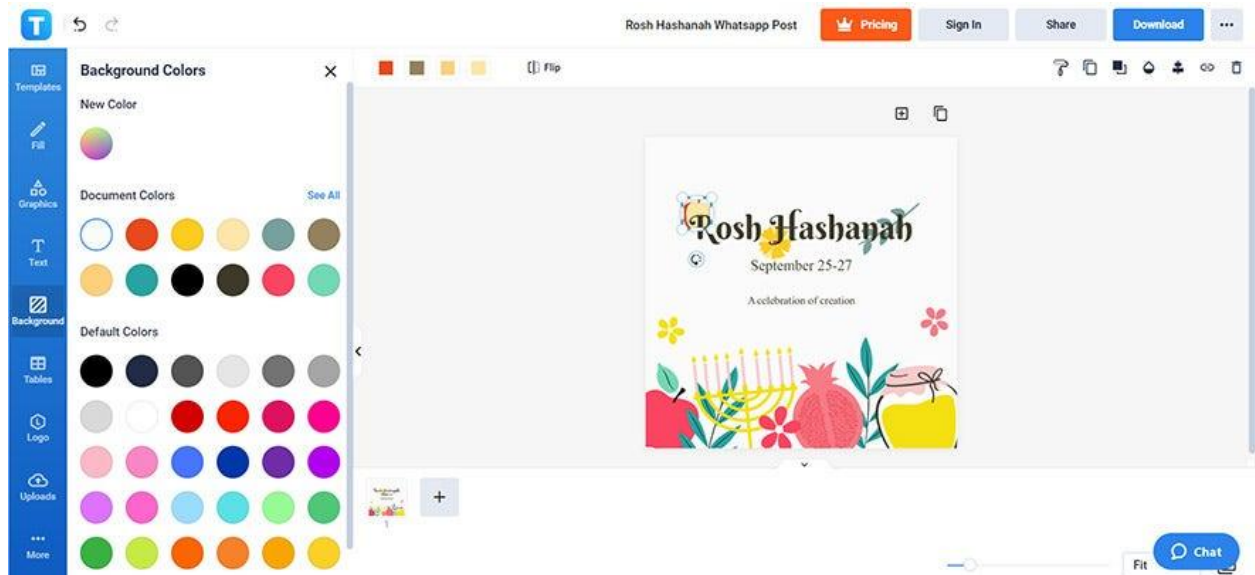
T

Rosh Hashanah Whatsapp Post

Pricing

Sign In

Share

Download

...

Templates

Fill

Graphics

Text

Background

Tables

Logo

Uploads

More

Background Colors

New Color

Document Colors

See All

Default Colors

Flip

Rosh Hashanah

September 25-27

A celebration of creation

1

+

Fit

Chat